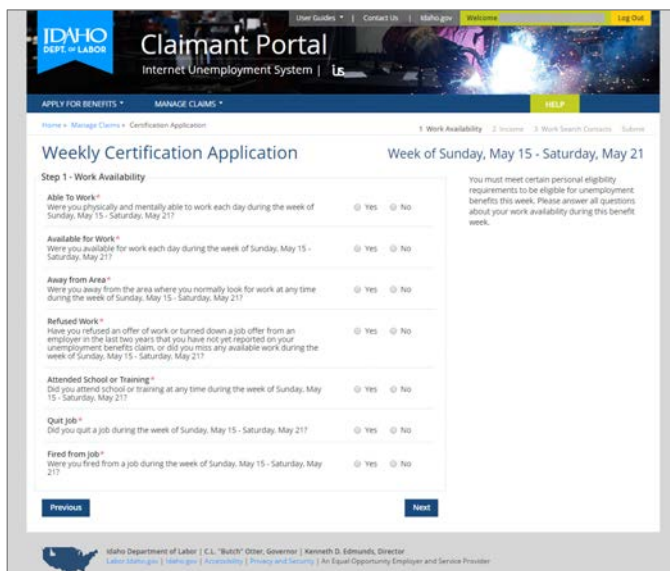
User Guides ▾ | Contact Us | Idaho.gov Welcome Log Out

IDAHO DEPT. of LABOR

Claimant Portal

Internet Unemployment System | IUS

APPLY FOR BENEFITS ▾ MANAGE CLAIMS ▾ HELP

Home » Manage Claims » Certification Application

1 Work Availability 2 Income 3 Work Search Contacts Submit

Weekly Certification Application

Week of Sunday, May 15 - Saturday, May 21

Step 1 - Work Availability

You must meet certain personal eligibility requirements to be eligible for unemployment benefits this week. Please answer all questions about your work availability during this benefit week.

Able To Work*
Were you physically and mentally able to work each day during the week of Sunday, May 15 - Saturday, May 21?
Yes No

Available for Work*
Were you available for work each day during the week of Sunday, May 15 - Saturday, May 21?
Yes No

Away from Area*
Were you away from the area where you normally look for work at any time during the week of Sunday, May 15 - Saturday, May 21?
Yes No

Refused Work*
Have you refused an offer of work or turned down a job offer from an employer in the last two years that you have not yet reported on your unemployment benefits claim, or did you miss any available work during the week of Sunday, May 15 - Saturday, May 21?
Yes No

Attended School or Training*
Did you attend school or training at any time during the week of Sunday, May 15 - Saturday, May 21?
Yes No

Quit Job*
Did you quit a job during the week of Sunday, May 15 - Saturday, May 21?
Yes No

Fired from Job*
Were you fired from a job during the week of Sunday, May 15 - Saturday, May 21?
Yes No

Previous Next

Idaho Department of Labor | C.L. "Butch" Otter, Governor | Kenneth D. Edmunds, Director
Labor.Idaho.gov | Idaho.gov | Accessibility | Privacy and Security | An Equal Opportunity Employer and Service Provider